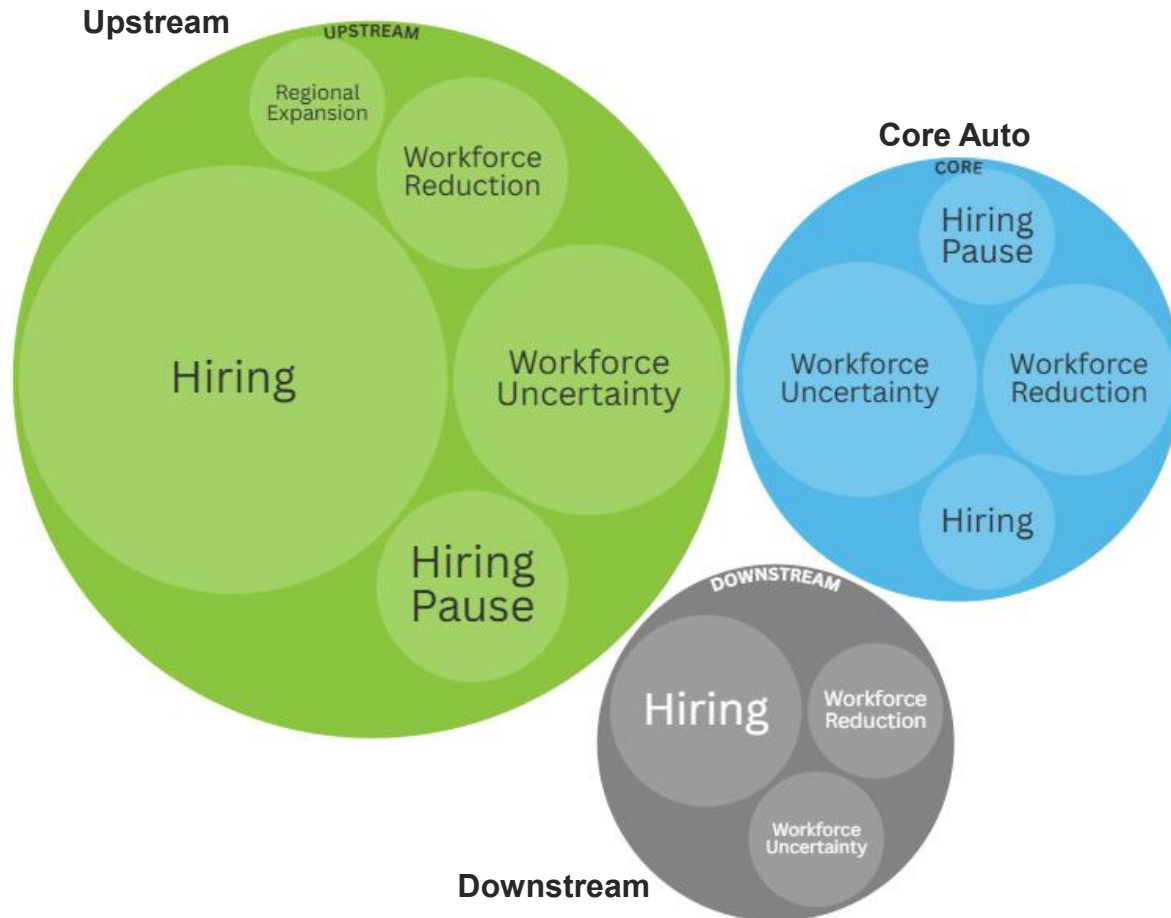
Upstream

UPSTREAM

Regional Expansion

Workforce Reduction

Hiring

Workforce Uncertainty

Hiring Pause

Core Auto

CORE

Hiring Pause

Workforce Uncertainty

Workforce Reduction

Hiring

DOWNSTREAM

Hiring

Workforce Reduction

Workforce Uncertainty

Downstream